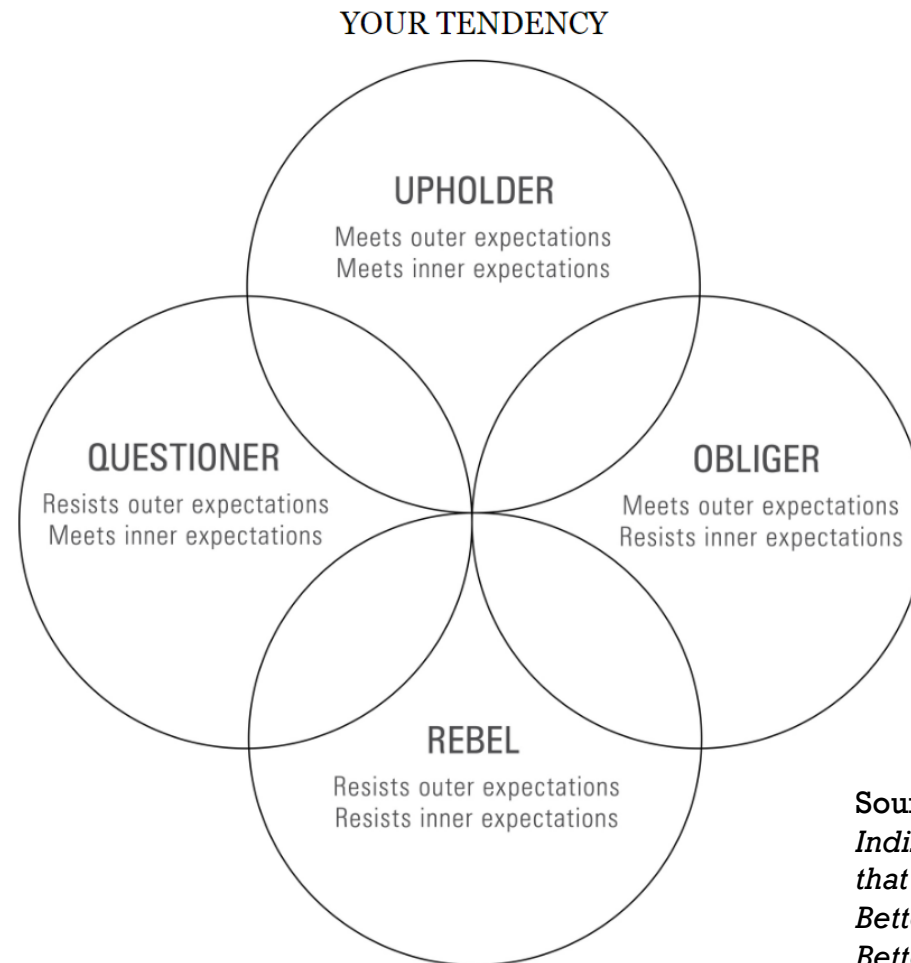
YOUR TENDENCY

UPHOLDER
Meets outer expectations
Meets inner expectations

QUESTIONER
Resists outer expectations
Meets inner expectations

OBLIGER
Meets outer expectations
Resists inner expectations

REBEL
Resists outer expectations
Resists inner expectations

Sou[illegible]
Indi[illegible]
that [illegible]
Bett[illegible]
Bett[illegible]